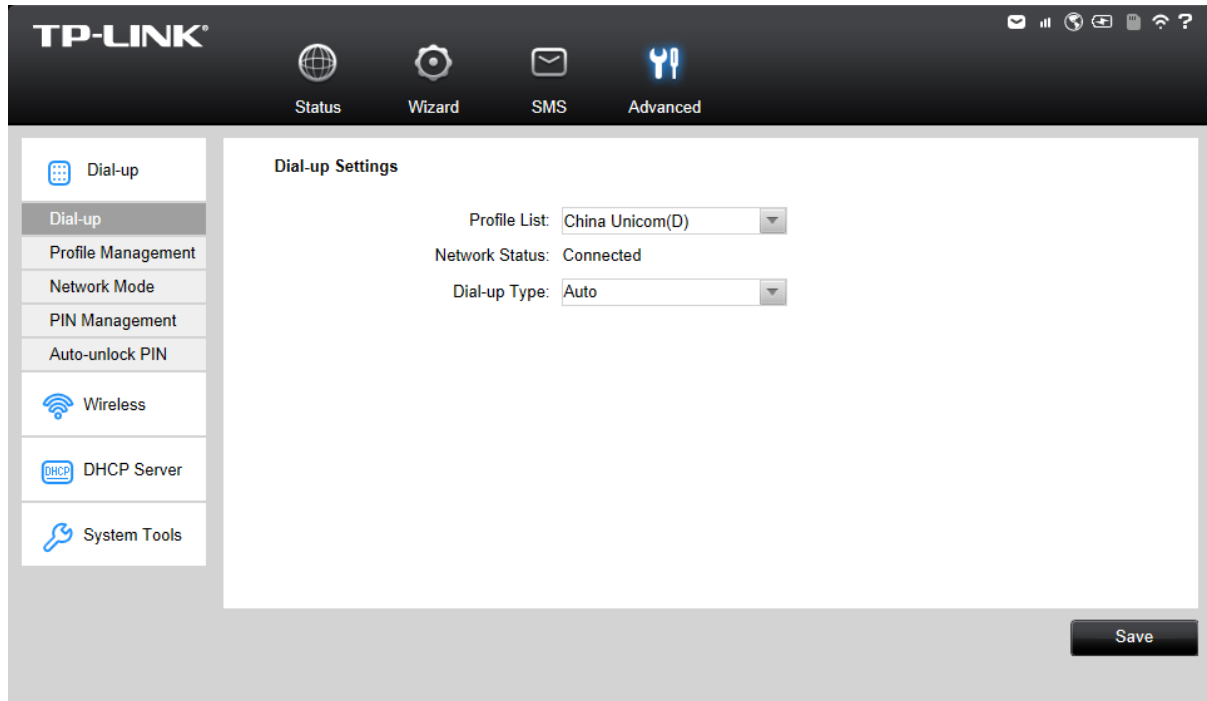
TP-LINK®

?

Status Wizard SMS Advanced

Dial-up

Dial-up
Profile Management
Network Mode
PIN Management
Auto-unlock PIN

Wireless

DHCP DHCP Server

System Tools

Dial-up Settings

Profile List: China Unicom(D)
Network Status: Connected
Dial-up Type: Auto

Save